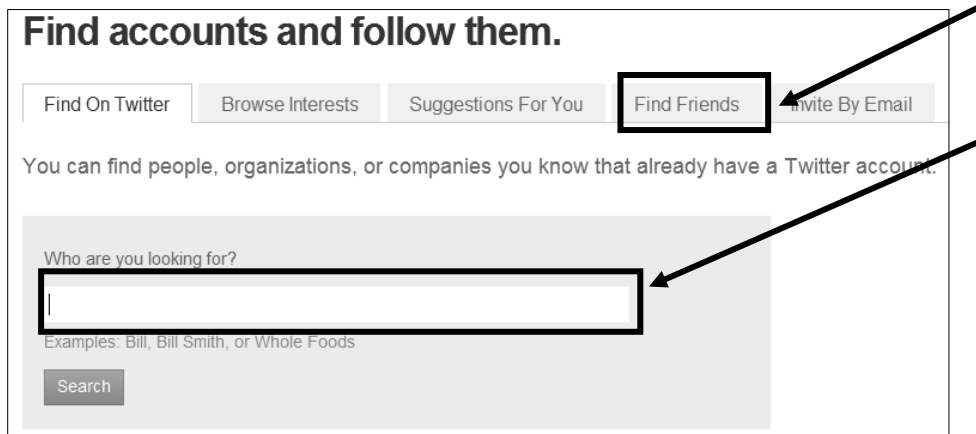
Find accounts and follow them.

Find On Twitter | Browse Interests | Suggestions For You | Find Friends | Invite By Email

You can find people, organizations, or companies you know that already have a Twitter account.

Who are you looking for?

Examples: Bill, Bill Smith, or Whole Foods

Search